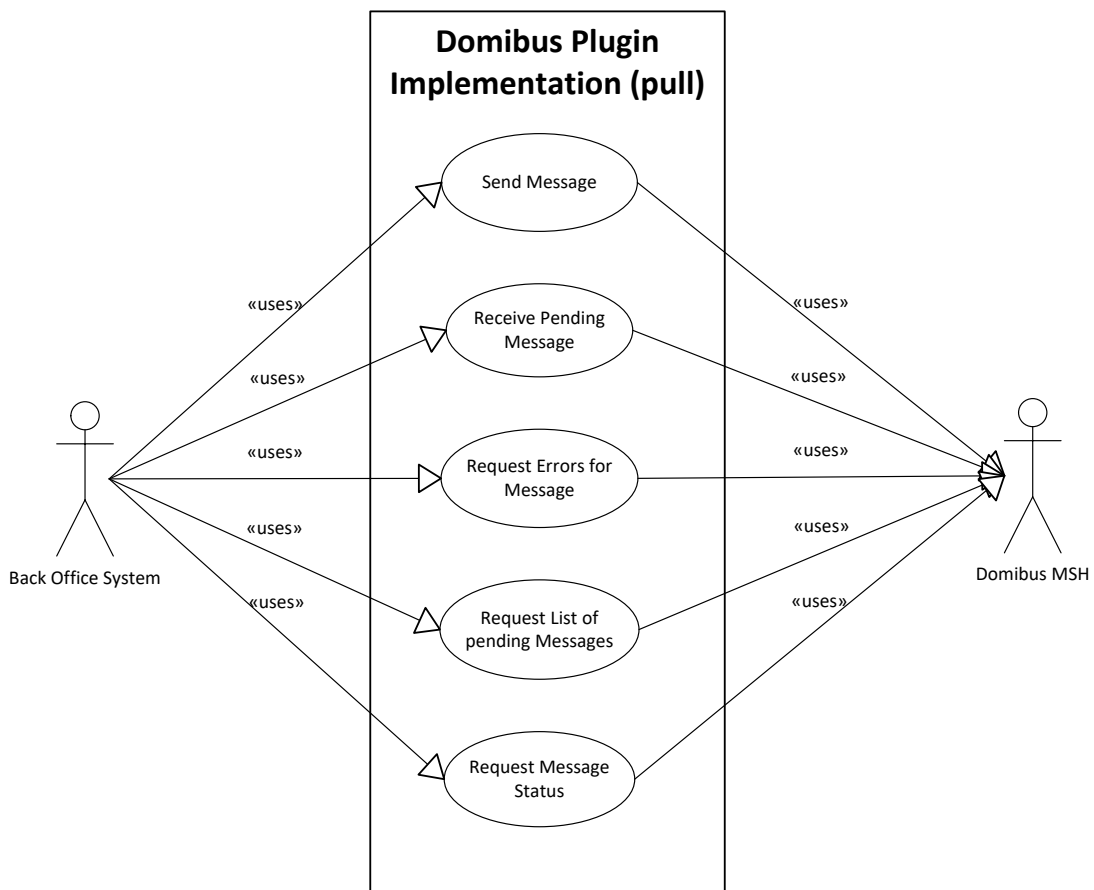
Domibus Plugin Implementation (pull)

Send Message

Receive Pending Message

Request Errors for Message

Request List of pending Messages

Request Message Status

«uses»

«uses»

«uses»

«uses»

«uses»

«uses»

«uses»

«uses»

«uses»

«uses»

Back Office System

Domibus MSH